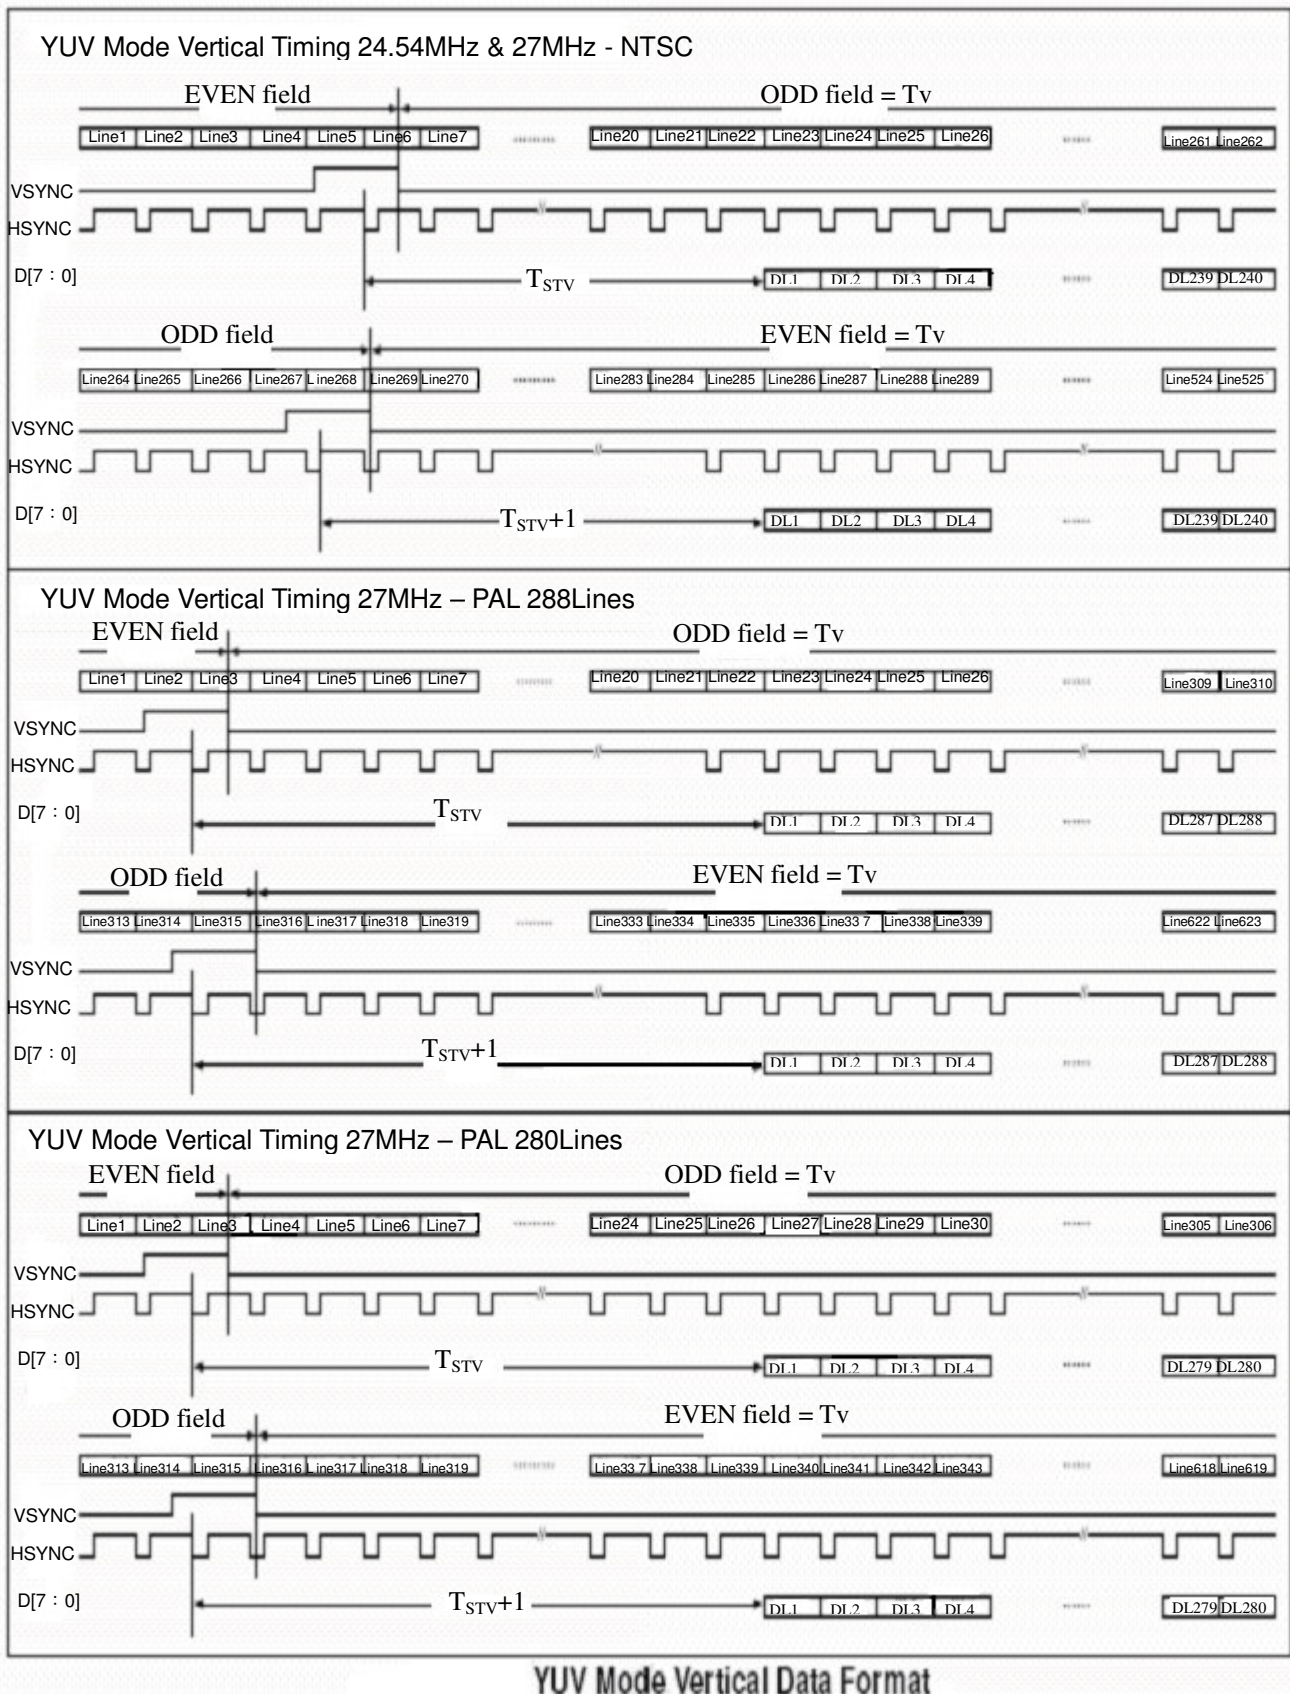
YUV Mode Vertical Timing 24.54MHz & 27MHz - NTSC

EVEN field
ODD field = Tv

Line1 Line2 Line3 Line4 Line5 Line6 Line7 ...... Line20 Line21 Line22 Line23 Line24 Line25 Line26 ...... Line261 Line262

VSYNC
HSYNC
D[7 : 0]
$T_{STV}$
DL1 DL2 DL3 DL4 ...... DL239 DL240

ODD field
EVEN field = Tv

Line264 Line265 Line266 Line267 Line268 Line269 Line270 ...... Line283 Line284 Line285 Line286 Line287 Line288 Line289 ...... Line524 Line525

VSYNC
HSYNC
D[7 : 0]
$T_{STV}+1$
DL1 DL2 DL3 DL4 ...... DL239 DL240

YUV Mode Vertical Timing 27MHz – PAL 288Lines

EVEN field
ODD field = Tv

Line1 Line2 Line3 Line4 Line5 Line6 Line7 ...... Line20 Line21 Line22 Line23 Line24 Line25 Line26 ...... Line309 Line310

VSYNC
HSYNC
D[7 : 0]
$T_{STV}$
DL1 DL2 DL3 DL4 ...... DL287 DL288

ODD field
EVEN field = Tv

Line313 Line314 Line315 Line316 Line317 Line318 Line319 ...... Line333 Line334 Line335 Line336 Line33 7 Line338 Line339 ...... Line622 Line623

VSYNC
HSYNC
D[7 : 0]
$T_{STV}+1$
DL1 DL2 DL3 DL4 ...... DL287 DL288

YUV Mode Vertical Timing 27MHz – PAL 280Lines

EVEN field
ODD field = Tv

Line1 Line2 Line3 Line4 Line5 Line6 Line7 ...... Line24 Line25 Line26 Line27 Line28 Line29 Line30 ...... Line305 Line306

VSYNC
HSYNC
D[7 : 0]
$T_{STV}$
DL1 DL2 DL3 DL4 ...... DL279 DL280

ODD field
EVEN field = Tv

Line313 Line314 Line315 Line316 Line317 Line318 Line319 ...... Line33 7 Line338 Line339 Line340 Line341 Line342 Line343 ...... Line618 Line619

VSYNC
HSYNC
D[7 : 0]
$T_{STV}+1$
DL1 DL2 DL3 DL4 ...... DL279 DL280

YUV Mode Vertical Data Format